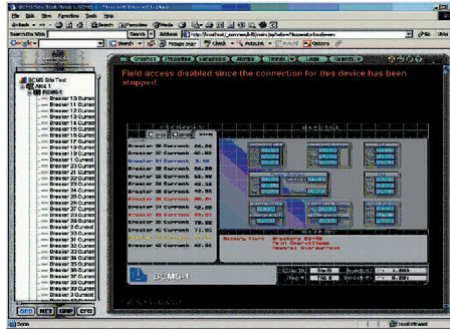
File Edit View Favorites Tools Help

Search the Web

Google

BCMS Site Test

Area 1

BCMS-1

Breaker 17 Current

Breaker 18 Current

Breaker 19 Current

Breaker 20 Current

Breaker 21 Current

Breaker 22 Current

Breaker 23 Current

Breaker 24 Current

Breaker 25 Current

Breaker 26 Current

Breaker 27 Current

Breaker 28 Current

Breaker 29 Current

Breaker 30 Current

Field access disabled since the connection for this device has been stopped.

Breaker 30 Current

Breaker 31 Current

Breaker 32 Current

Breaker 33 Current

Breaker 34 Current

Breaker 35 Current

Breaker 36 Current

Breaker 37 Current

Breaker 38 Current

Breaker 39 Current

Breaker 40 Current

Breaker 41 Current

Breaker 42 Current

BCMS-1

Done

Local intranet